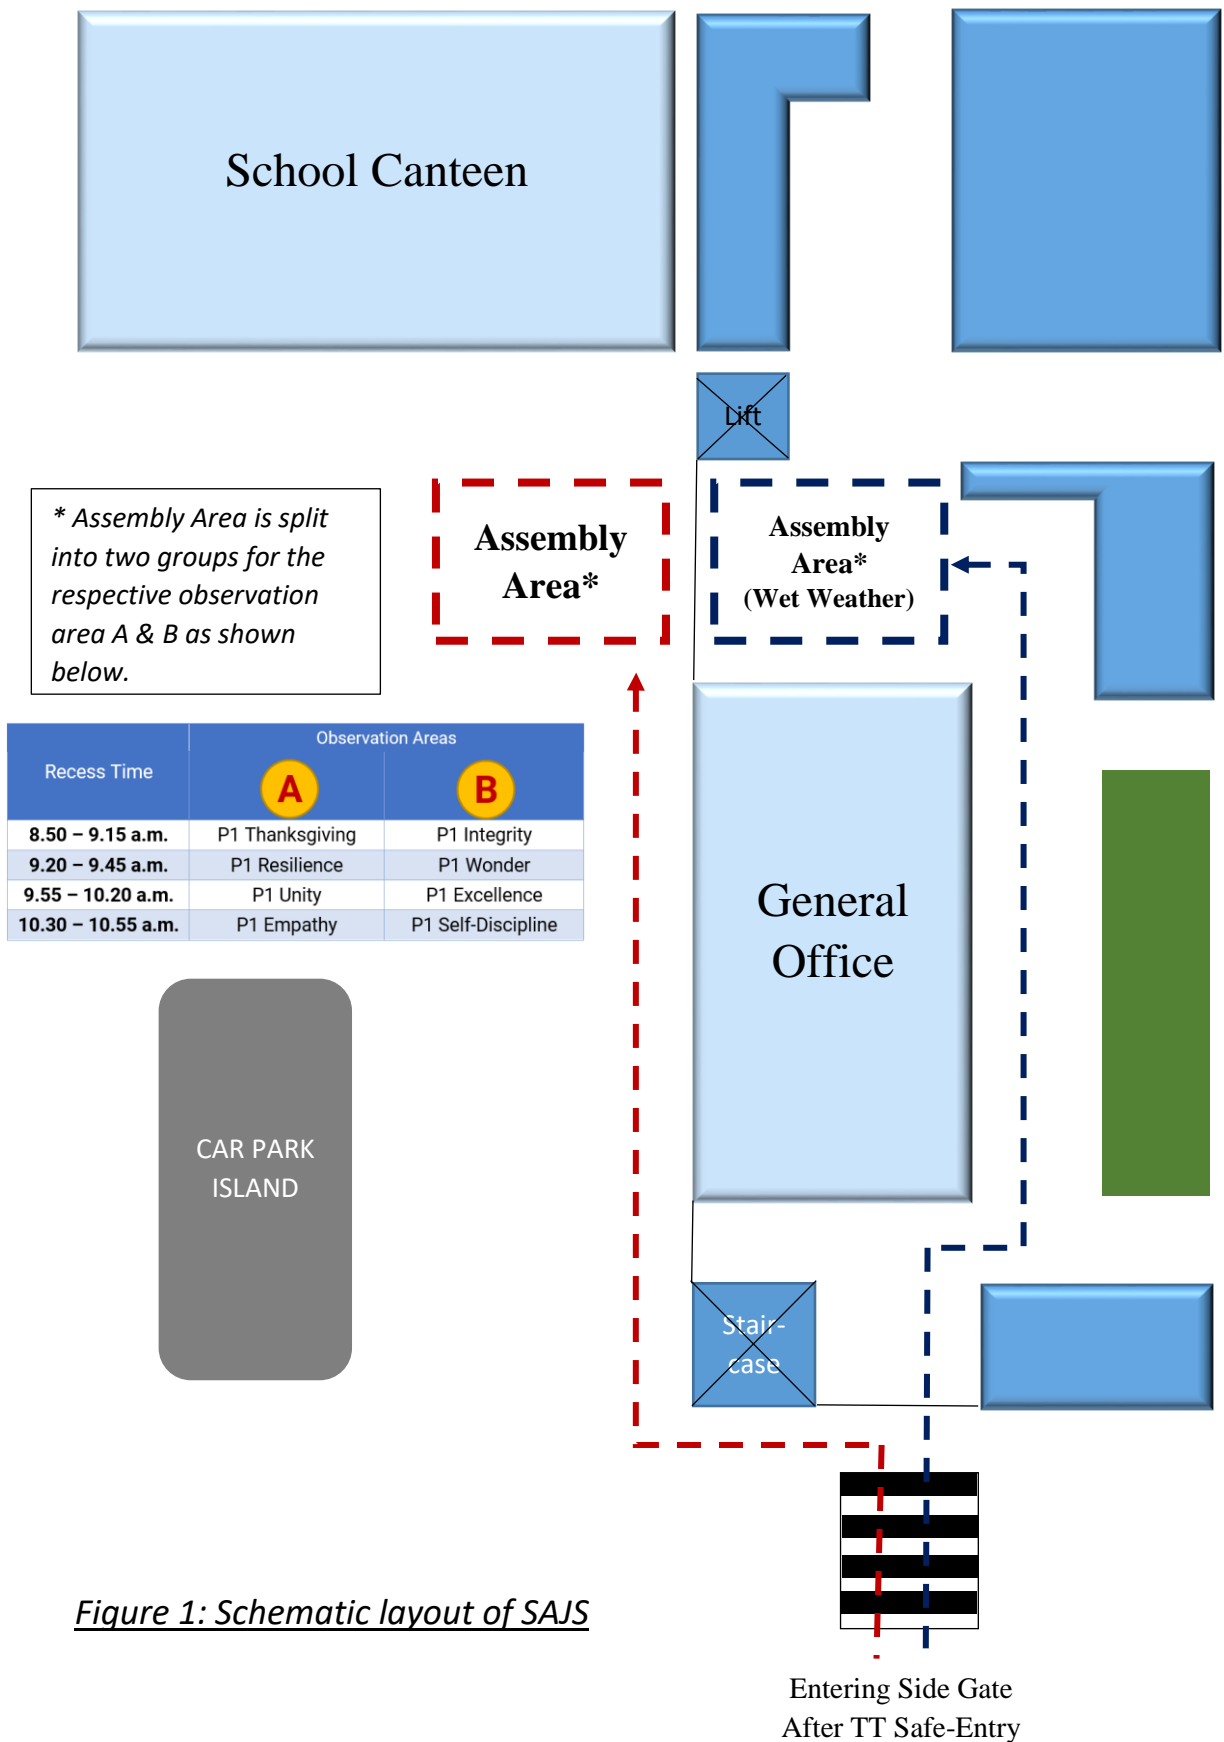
School Canteen

Lift

* Assembly Area is split into two groups for the respective observation area A & B as shown below.

Assembly Area*

Assembly Area* (Wet Weather)

| Recess Time | Observation Areas A | Observation Areas B |
|---|---|---|
| 8.50 – 9.15 a.m. | P1 Thanksgiving | P1 Integrity |
| 9.20 – 9.45 a.m. | P1 Resilience | P1 Wonder |
| 9.55 – 10.20 a.m. | P1 Unity | P1 Excellence |
| 10.30 – 10.55 a.m. | P1 Empathy | P1 Self-Discipline |

General Office

CAR PARK ISLAND

Stair-case

Figure 1: Schematic layout of SAJS

Entering Side Gate After TT Safe-Entry